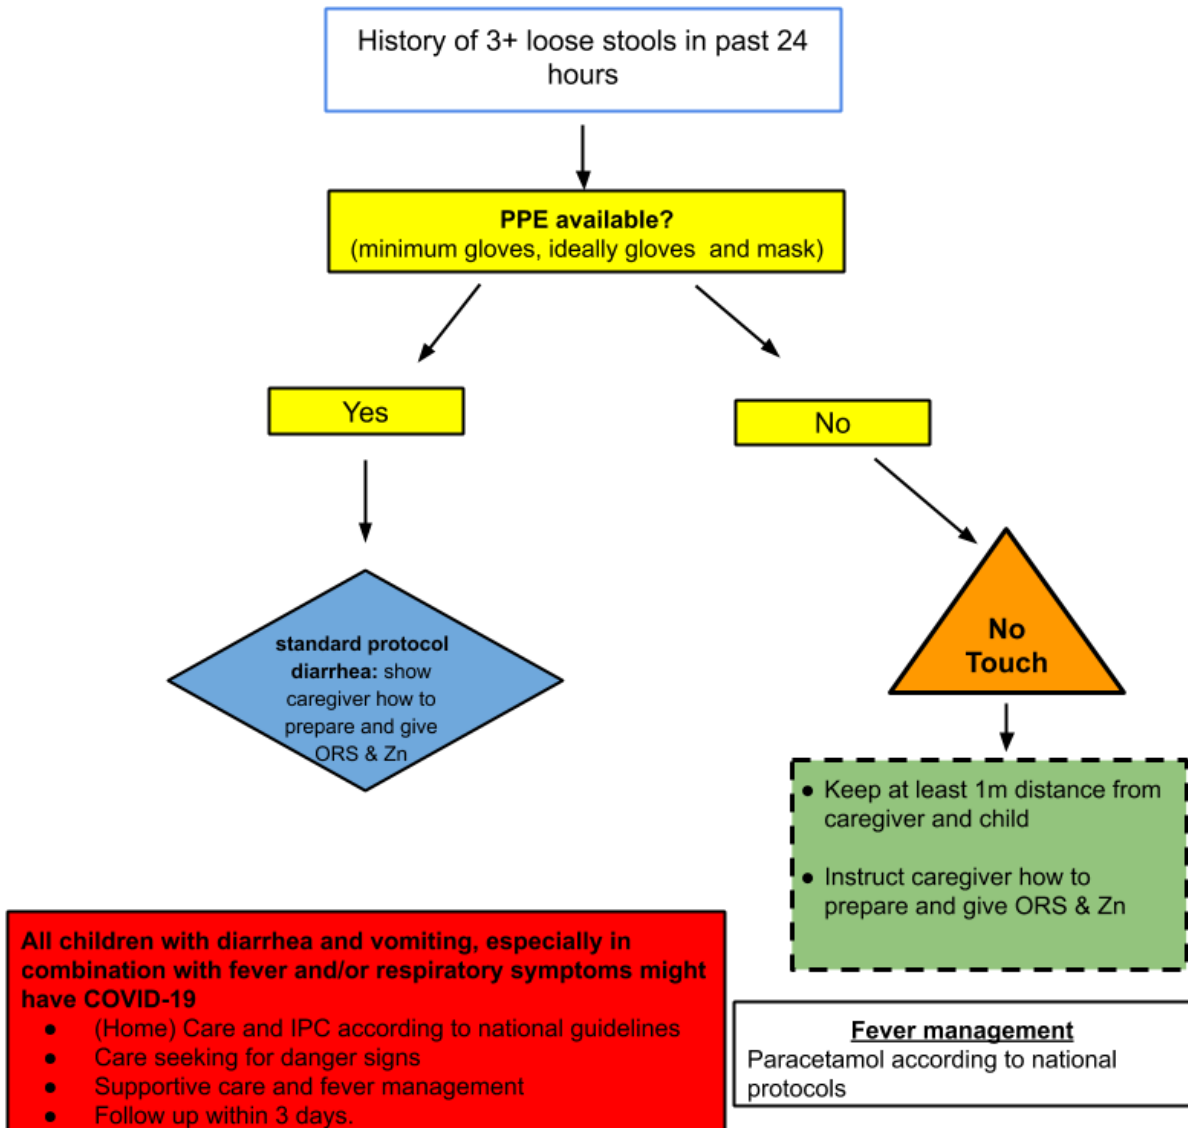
History of 3+ loose stools in past 24 hours

**PPE available?**
(minimum gloves, ideally gloves and mask)

Yes

No

**standard protocol diarrhea:** show caregiver how to prepare and give ORS & Zn

No Touch

- Keep at least 1m distance from caregiver and child
- Instruct caregiver how to prepare and give ORS & Zn

**All children with diarrhea and vomiting, especially in combination with fever and/or respiratory symptoms might have COVID-19**
- (Home) Care and IPC according to national guidelines
- Care seeking for danger signs
- Supportive care and fever management
- Follow up within 3 days.

**Fever management**
Paracetamol according to national protocols